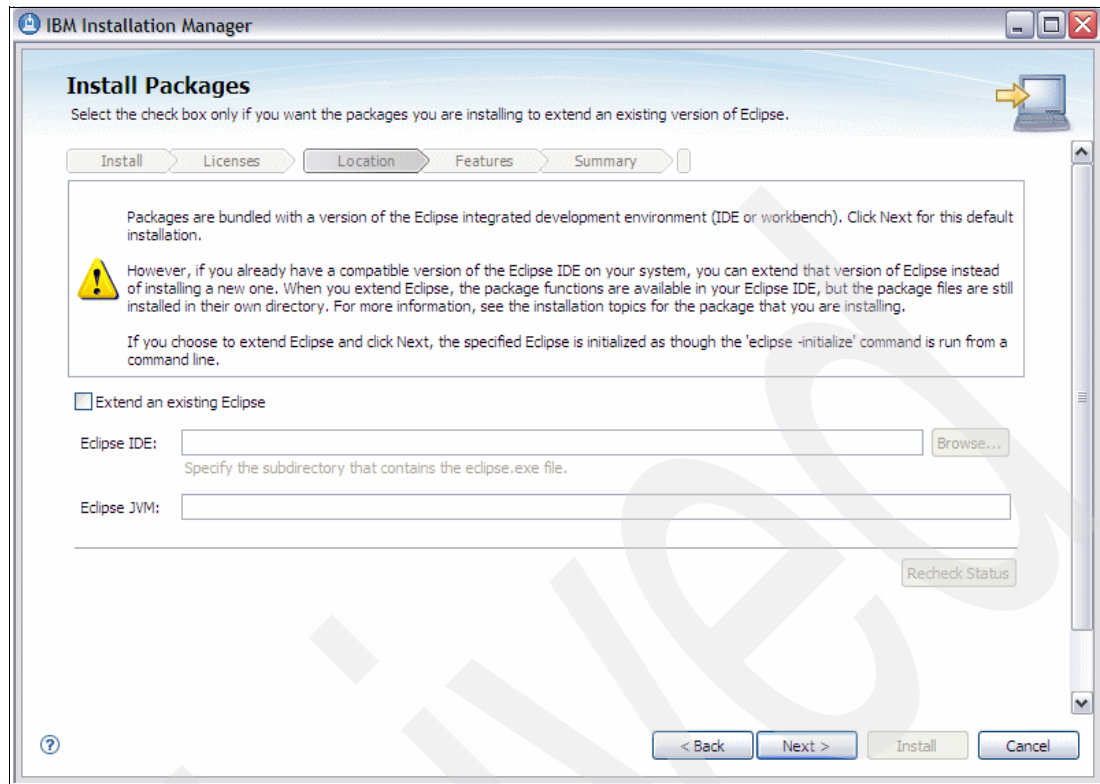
IBM Installation Manager

Install Packages

Select the check box only if you want the packages you are installing to extend an existing version of Eclipse.

Install Licenses Location Features Summary

Packages are bundled with a version of the Eclipse integrated development environment (IDE or workbench). Click Next for this default installation.

However, if you already have a compatible version of the Eclipse IDE on your system, you can extend that version of Eclipse instead of installing a new one. When you extend Eclipse, the package functions are available in your Eclipse IDE, but the package files are still installed in their own directory. For more information, see the installation topics for the package that you are installing.

If you choose to extend Eclipse and click Next, the specified Eclipse is initialized as though the 'eclipse -initialize' command is run from a command line.

Extend an existing Eclipse

Eclipse IDE:

Browse...

Specify the subdirectory that contains the eclipse.exe file.

Eclipse JVM:

Recheck Status

< Back Next > Install Cancel